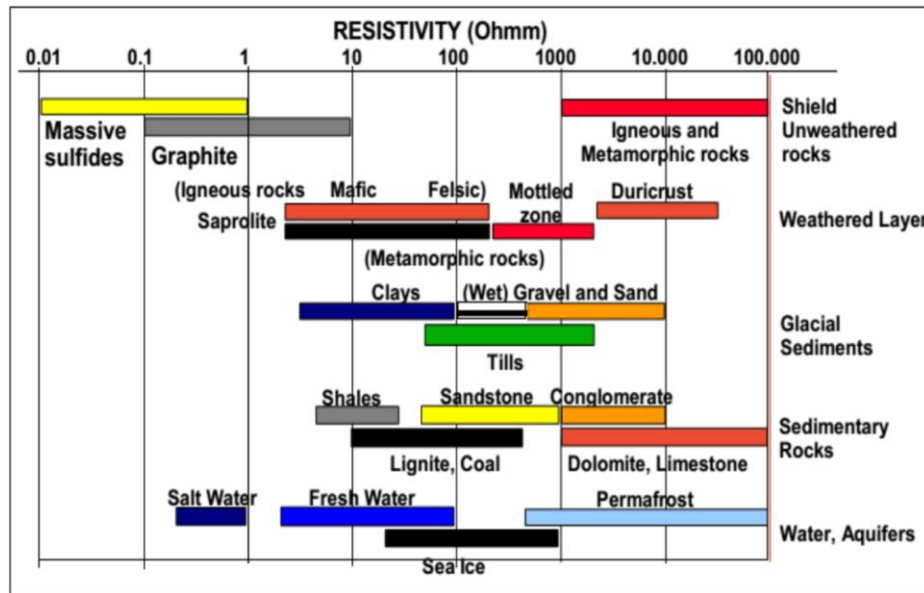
RESISTIVITY (Ohmm)

0.01 0.1 1 10 100 1000 10.000 100.000

Massive sulfides

Graphite

Igneous and Metamorphic rocks

Shield Unweathered rocks

(Igneous rocks Mafic Felsic)

Mottled zone

Duricrust

Saprolite

Weathered Layer

(Metamorphic rocks)

Clays

(Wet) Gravel and Sand

Glacial Sediments

Tills

Shales

Sandstone

Conglomerate

Sedimentary Rocks

Lignite, Coal

Dolomite, Limestone

Salt Water

Fresh Water

Permafrost

Water, Aquifers

Sea Ice